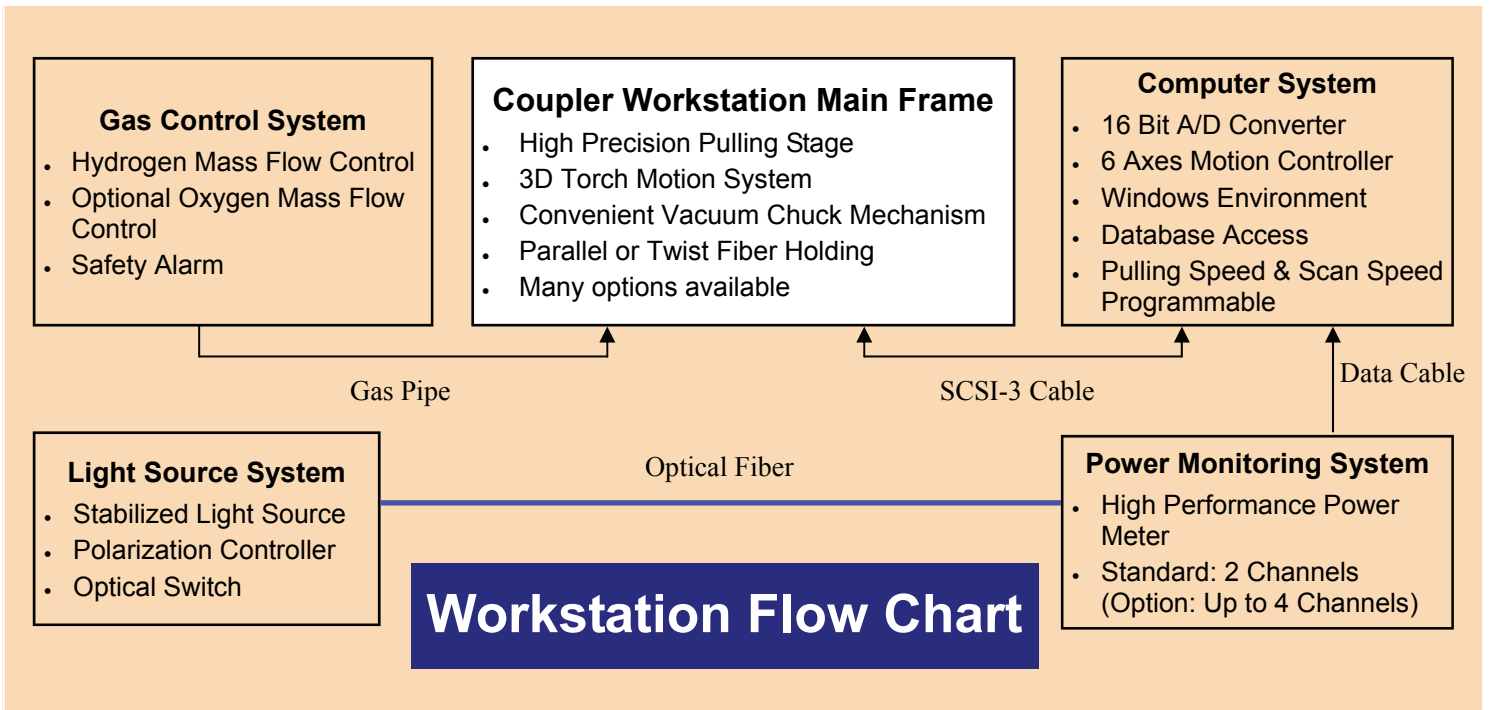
**Gas Control System**
- Hydrogen Mass Flow Control
- Optional Oxygen Mass Flow Control
- Safety Alarm

**Coupler Workstation Main Frame**
- High Precision Pulling Stage
- 3D Torch Motion System
- Convenient Vacuum Chuck Mechanism
- Parallel or Twist Fiber Holding
- Many options available

**Computer System**
- 16 Bit A/D Converter
- 6 Axes Motion Controller
- Windows Environment
- Database Access
- Pulling Speed & Scan Speed Programmable

Gas Pipe

SCSI-3 Cable

Data Cable

**Light Source System**
- Stabilized Light Source
- Polarization Controller
- Optical Switch

Optical Fiber

**Power Monitoring System**
- High Performance Power Meter
- Standard: 2 Channels (Option: Up to 4 Channels)

Workstation Flow Chart